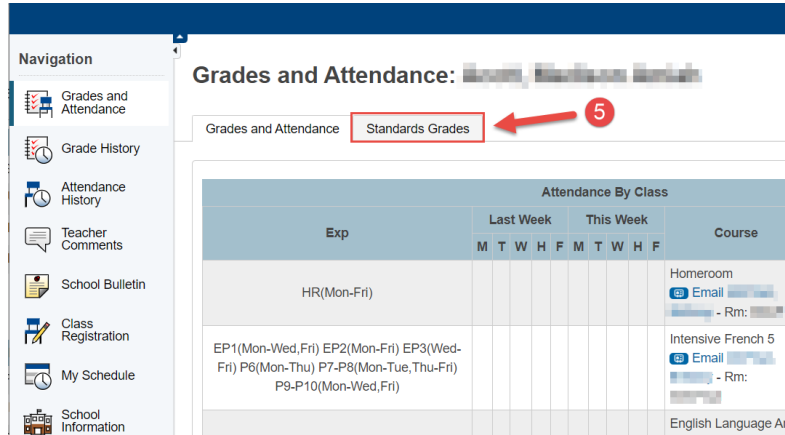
Navigation

Grades and Attendance

Grade History

Attendance History

Teacher Comments

School Bulletin

Class Registration

My Schedule

School Information

Grades and Attendance: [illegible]

Grades and Attendance

Standards Grades

5

| Attendance By Class | | | | | | | | | | | |
|---|---|---|---|---|---|---|---|---|---|---|---|
| Exp | Last Week | | | | | This Week | | | | | Course |
| | M | T | W | H | F | M | T | W | H | F | |
| HR(Mon-Fri) | | | | | | | | | | | Homeroom Email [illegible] - Rm: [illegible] |
| EP1(Mon-Wed,Fri) EP2(Mon-Fri) EP3(Wed-Fri) P6(Mon-Thu) P7-P8(Mon-Tue,Thu-Fri) P9-P10(Mon-Wed,Fri) | | | | | | | | | | | Intensive French 5 Email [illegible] - Rm: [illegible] |
| | | | | | | | | | | | English Language A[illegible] |